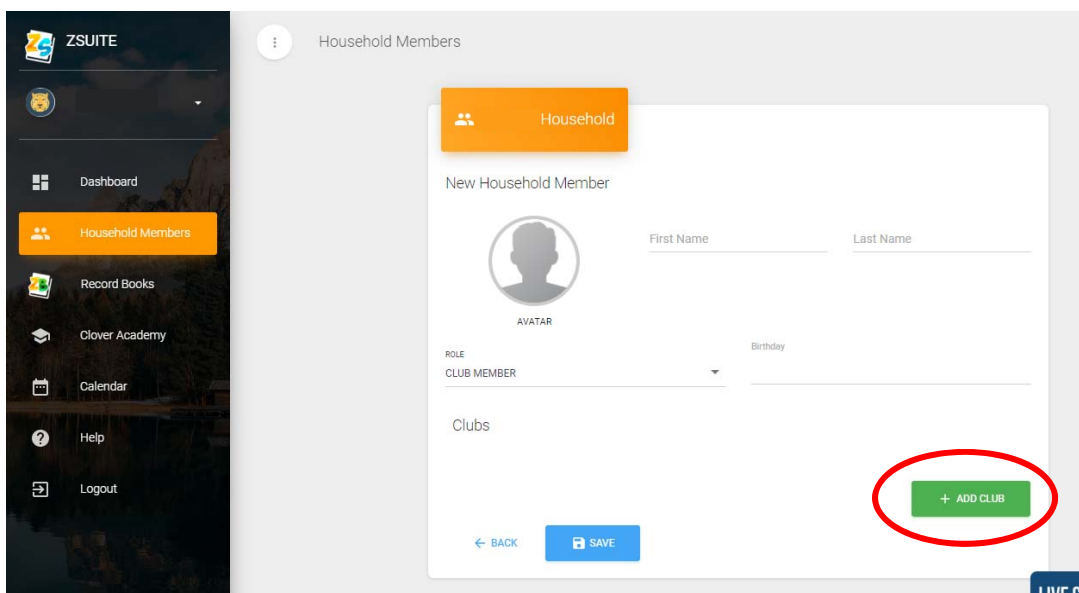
ZSUITE

Dashboard

Household Members

Record Books

Clover Academy

Calendar

Help

Logout

Household Members

Household

New Household Member

First Name

Last Name

AVATAR

ROLE

CLUB MEMBER

Birthday

Clubs

+ ADD CLUB

← BACK

SAVE

LIVE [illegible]